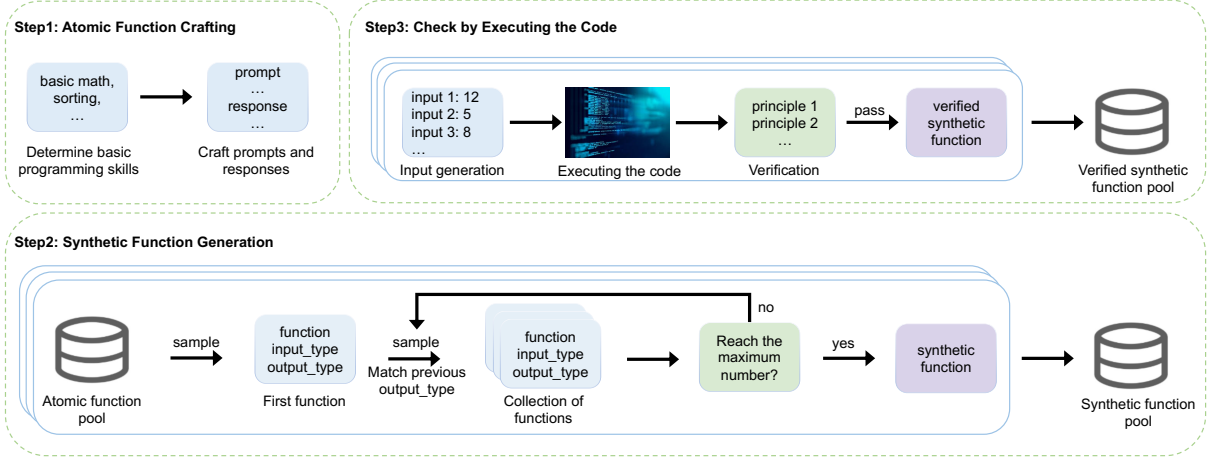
Step1: Atomic Function Crafting

basic math, sorting, …

prompt … response …

Determine basic programming skills

Craft prompts and responses

Step3: Check by Executing the Code

input 1: 12
input 2: 5
input 3: 8
…

Input generation

Executing the code

principle 1
principle 2
…

Verification

pass

verified synthetic function

Verified synthetic function pool

Step2: Synthetic Function Generation

no

sample

function
input_type
output_type

First function

sample

Match previous output_type

function
input_type
output_type

Collection of functions

Reach the maximum number?

yes

synthetic function

Atomic function pool

Synthetic function pool